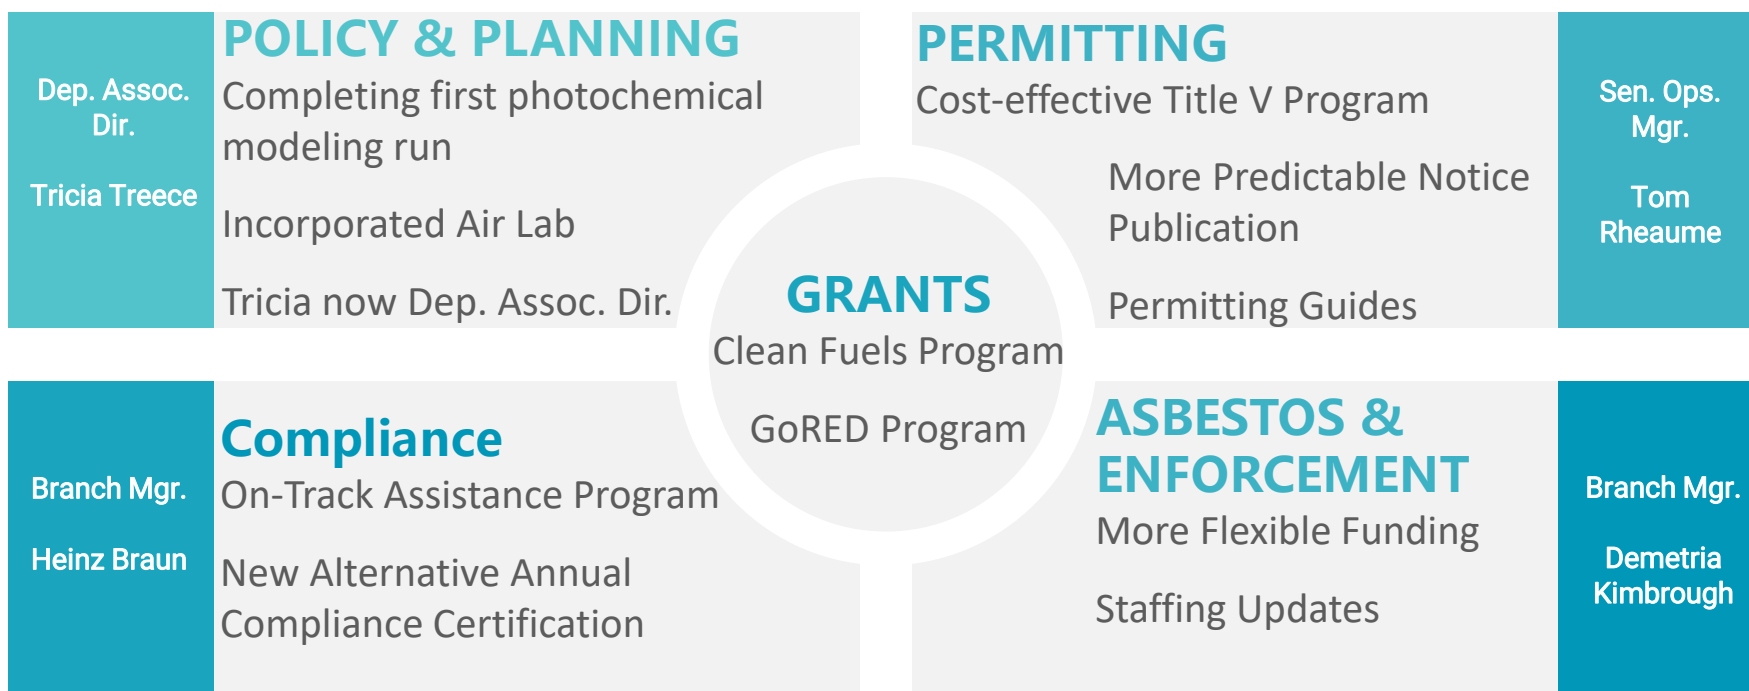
Dep. Assoc. Dir.

Tricia Treece

POLICY & PLANNING

Completing first photochemical modeling run

Incorporated Air Lab

Tricia now Dep. Assoc. Dir.

PERMITTING

Cost-effective Title V Program

More Predictable Notice Publication

Permitting Guides

Sen. Ops. Mgr.

Tom Rheaume

GRANTS

Clean Fuels Program

GoRED Program

Branch Mgr.

Heinz Braun

Compliance

On-Track Assistance Program

New Alternative Annual Compliance Certification

ASBESTOS & ENFORCEMENT

More Flexible Funding

Staffing Updates

Branch Mgr.

Demetria Kimbrough